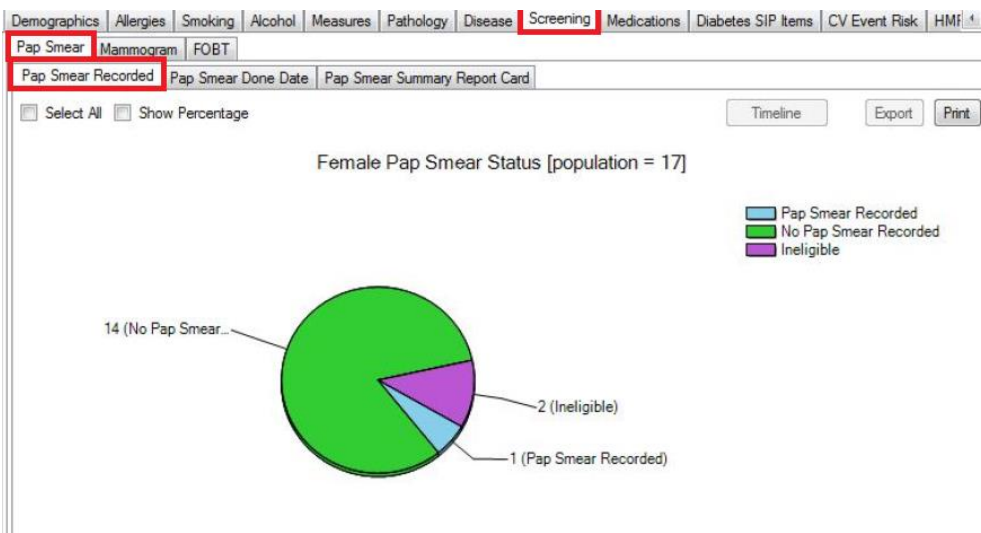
Demographics | Allergies | Smoking | Alcohol | Measures | Pathology | Disease | Screening | Medications | Diabetes SIP Items | CV Event Risk | HMF

Pap Smear | Mammogram | FOBT

Pap Smear Recorded | Pap Smear Done Date | Pap Smear Summary Report Card

Select All  Show Percentage

Timeline  Export  Print

Female Pap Smear Status [population = 17]

Pap Smear Recorded
No Pap Smear Recorded
Ineligible

14 (No Pap Smear...

2 (Ineligible)

1 (Pap Smear Recorded)